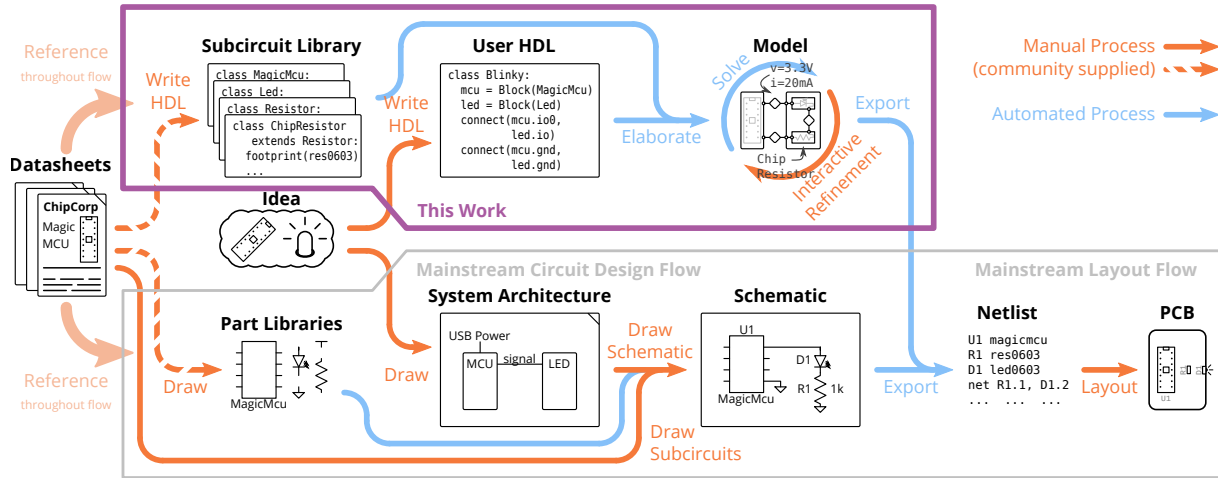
Reference
throughout flow

Write HDL

Subcircuit Library

class MagicMcu:
class Led:
class Resistor:
class ChipResistor
  extends Resistor:
  footprint(res0603)
  ...

User HDL

class Blinky:
  mcu = Block(MagicMcu)
  led = Block(Led)
  connect(mcu.io0,
          led.io)
  connect(mcu.gnd,
          led.gnd)

Write HDL

Elaborate

Model

Solve

v=3.3V
i=20mA

Chip
Resistor

Interactive
Refinement

Export

Manual Process
(community supplied)

Automated Process

Datasheets

ChipCorp
Magic
MCU

Idea

This Work

Mainstream Circuit Design Flow

Mainstream Layout Flow

Part Libraries

MagicMcu

Draw

System Architecture

USB Power
MCU
signal
LED

Draw

Draw
Schematic

Schematic

U1
D1
R1
1k
MagicMcu

Draw
Subcircuits

Export

Netlist

U1 magicmcu
R1 res0603
D1 led0603
net R1.1, D1.2
... ... ...

Layout

PCB

U1

Reference
throughout flow